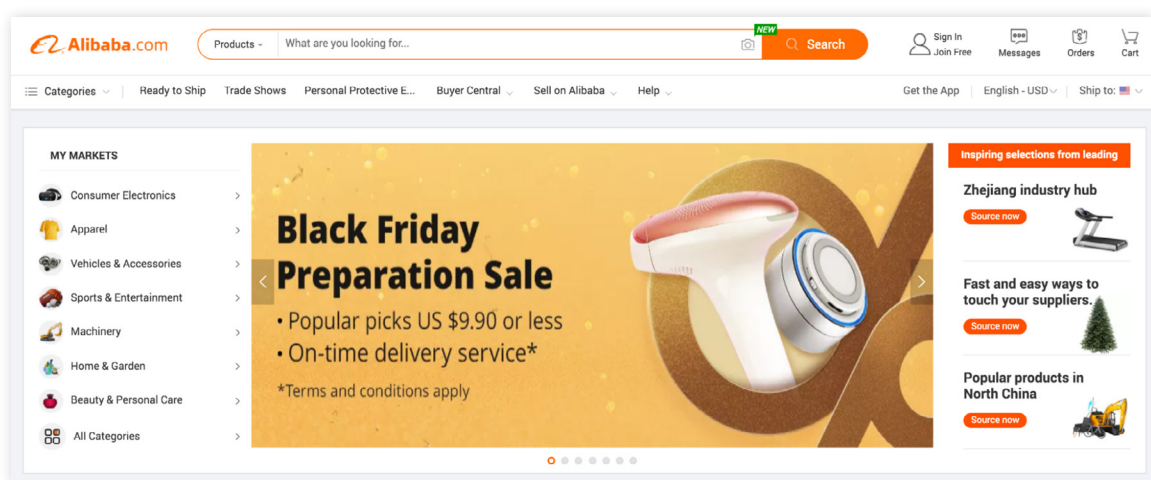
Alibaba.com

Products What are you looking for... NEW Search

Sign In
Join Free

Messages

Orders

Cart

Categories Ready to Ship Trade Shows Personal Protective E... Buyer Central Sell on Alibaba Help

Get the App English - USD Ship to:

MY MARKETS

Consumer Electronics

Apparel

Vehicles & Accessories

Sports & Entertainment

Machinery

Home & Garden

Beauty & Personal Care

All Categories

Black Friday Preparation Sale

• Popular picks US $9.90 or less

• On-time delivery service*

*Terms and conditions apply

Inspiring selections from leading

Zhejiang industry hub

Source now

Fast and easy ways to touch your suppliers.

Source now

Popular products in North China

Source now